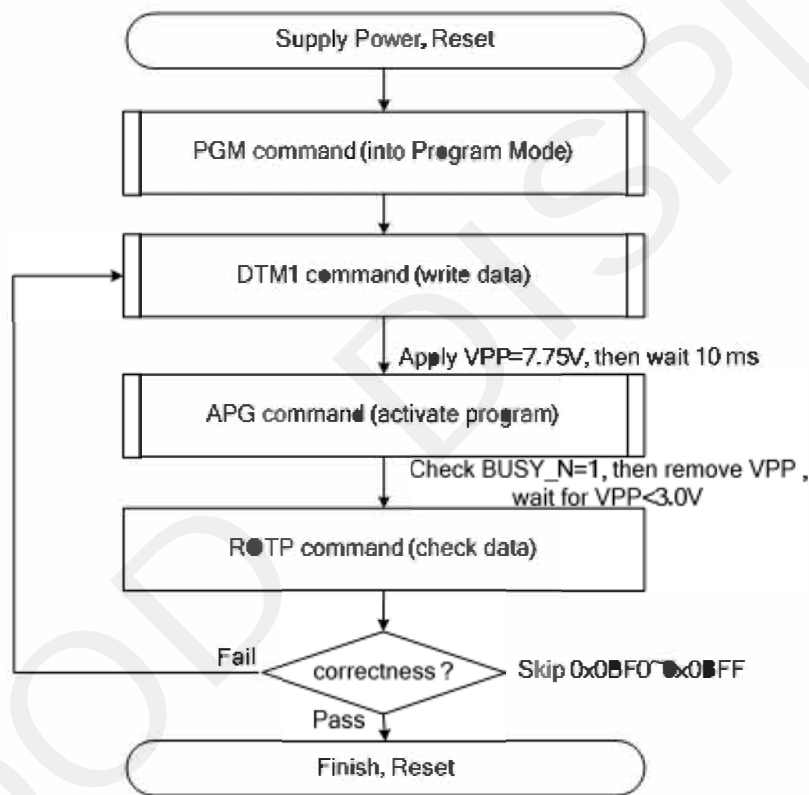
Supply Power, Reset

PGM command (into Program Mode)

DTM1 command (write data)

Apply VPP=7.75V, then wait 10 ms

APG command (activate program)

Check BUSY_N=1, then remove VPP , wait for VPP<3.0V

ROTP command (check data)

Fail

correctness ?

Skip 0x0BF0~0x0BFF

Pass

Finish, Reset